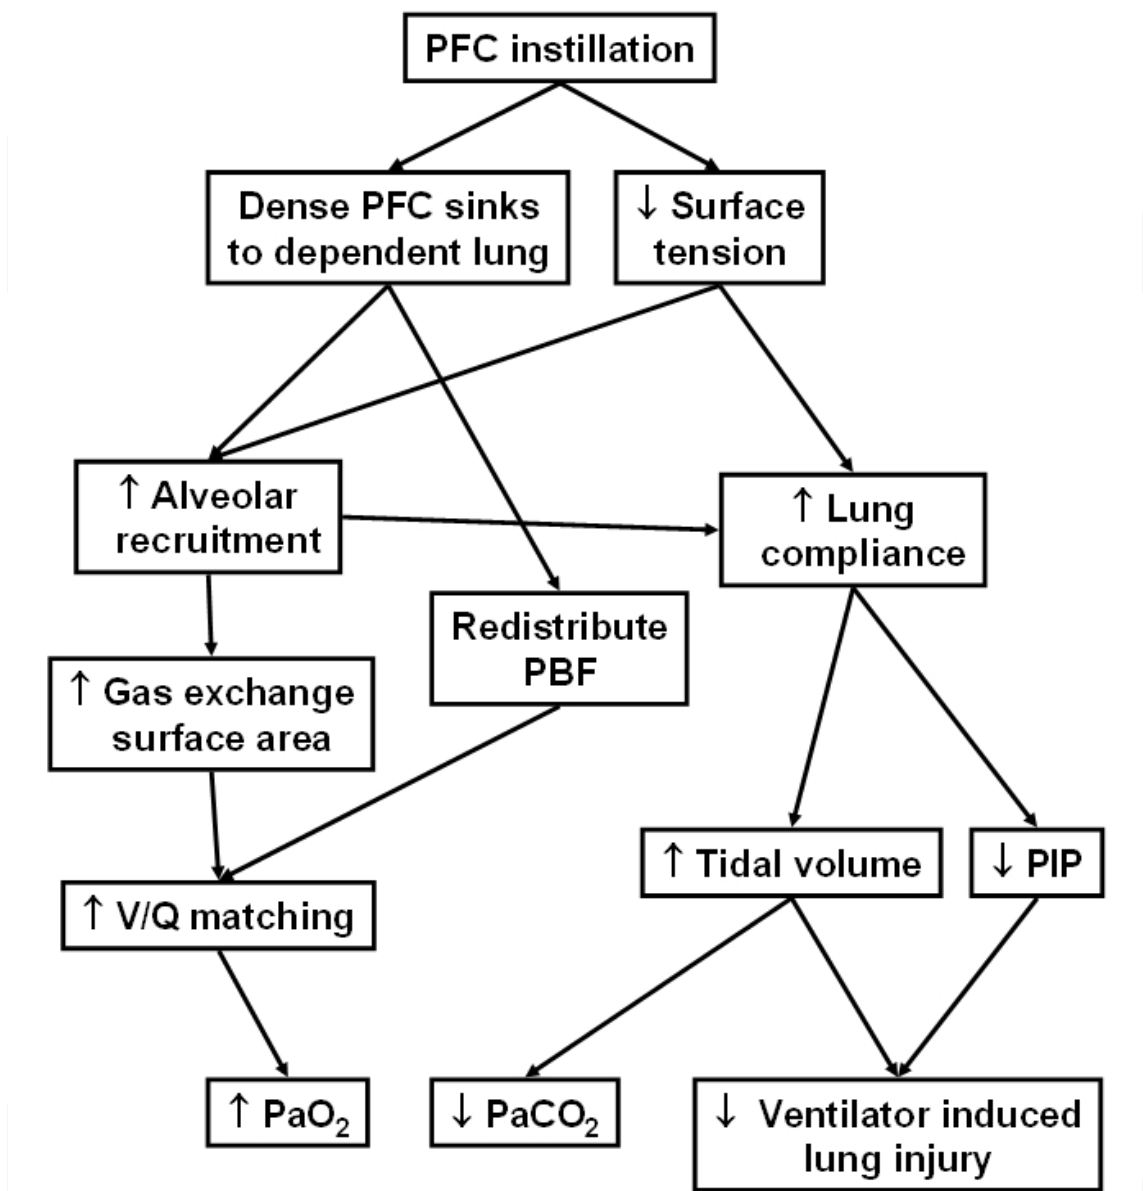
PFC instillation

Dense PFC sinks to dependent lung

↓ Surface tension

↑ Alveolar recruitment

↑ Lung compliance

Redistribute PBF

↑ Gas exchange surface area

↑ V/Q matching

↑ Tidal volume

↓ PIP

↑ $PaO_2$

↓ $PaCO_2$

↓ Ventilator induced lung injury